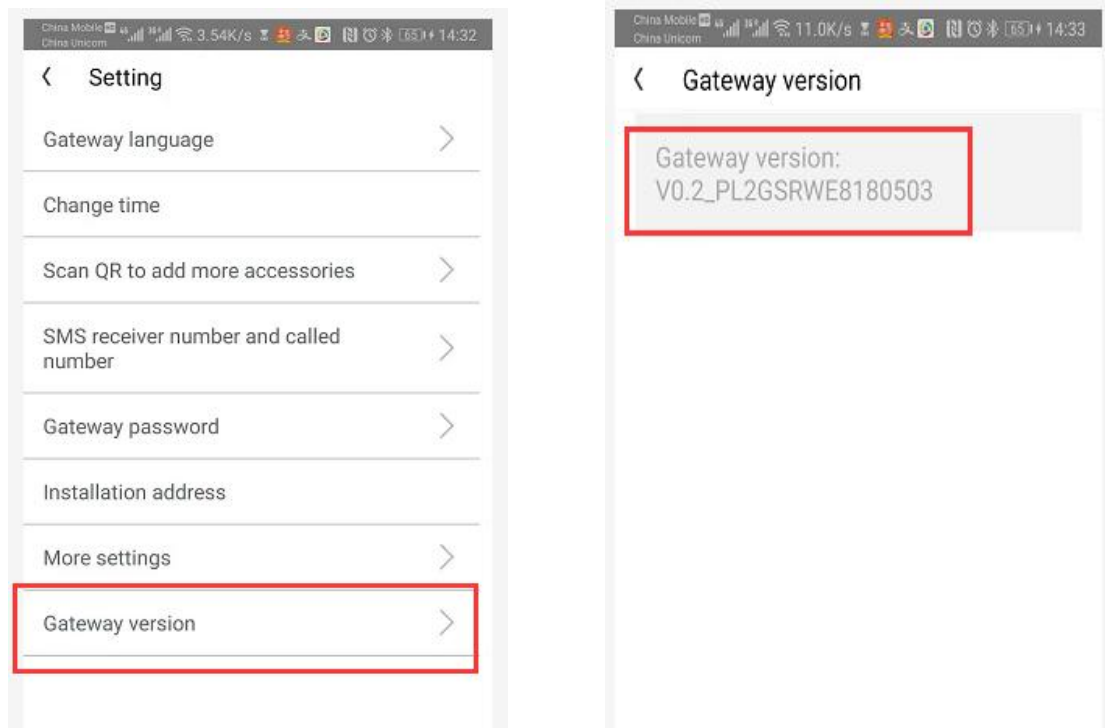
China Mobile China Unicom 3.54K/s 65 14:32

Setting

Gateway language

Change time

Scan QR to add more accessories

SMS receiver number and called number

Gateway password

Installation address

More settings

Gateway version

China Mobile China Unicom 11.0K/s 65 14:33

Gateway version

Gateway version:
V0.2_PL2GSRWE8180503